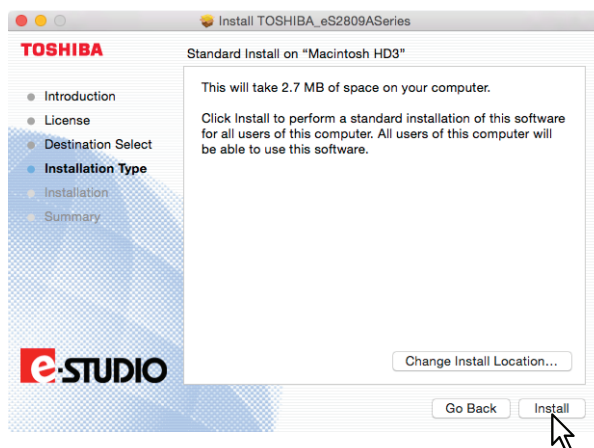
Install TOSHIBA_eS2809ASeries

TOSHIBA

Standard Install on “Macintosh HD3”

Introduction
License
Destination Select
Installation Type
Installation
Summary

This will take 2.7 MB of space on your computer.

Click Install to perform a standard installation of this software for all users of this computer. All users of this computer will be able to use this software.

e-STUDIO

Change Install Location...

Go Back

Install